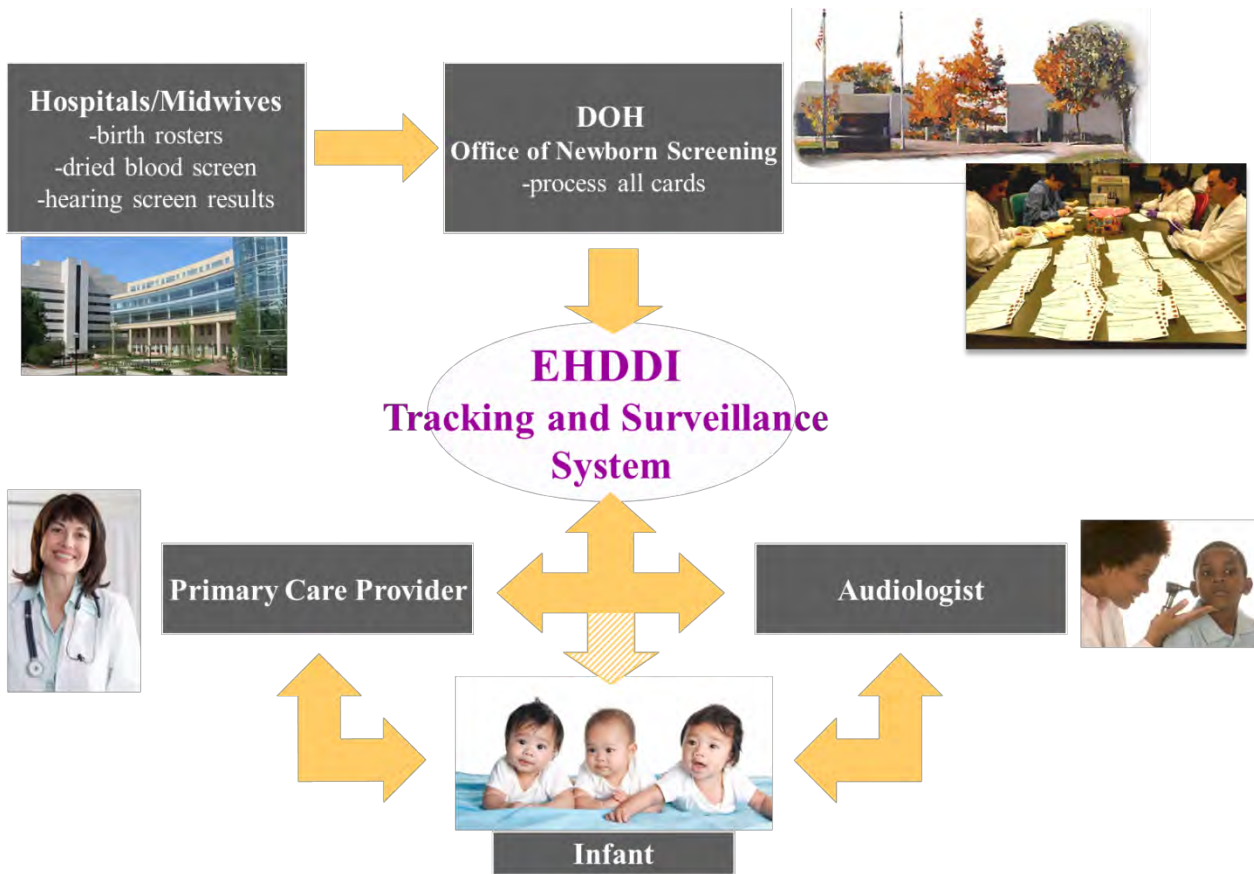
Hospitals/Midwives
-birth rosters
-dried blood screen
-hearing screen results

DOH
Office of Newborn Screening
-process all cards

EHDDI
Tracking and Surveillance System

Primary Care Provider

Audiologist

Infant